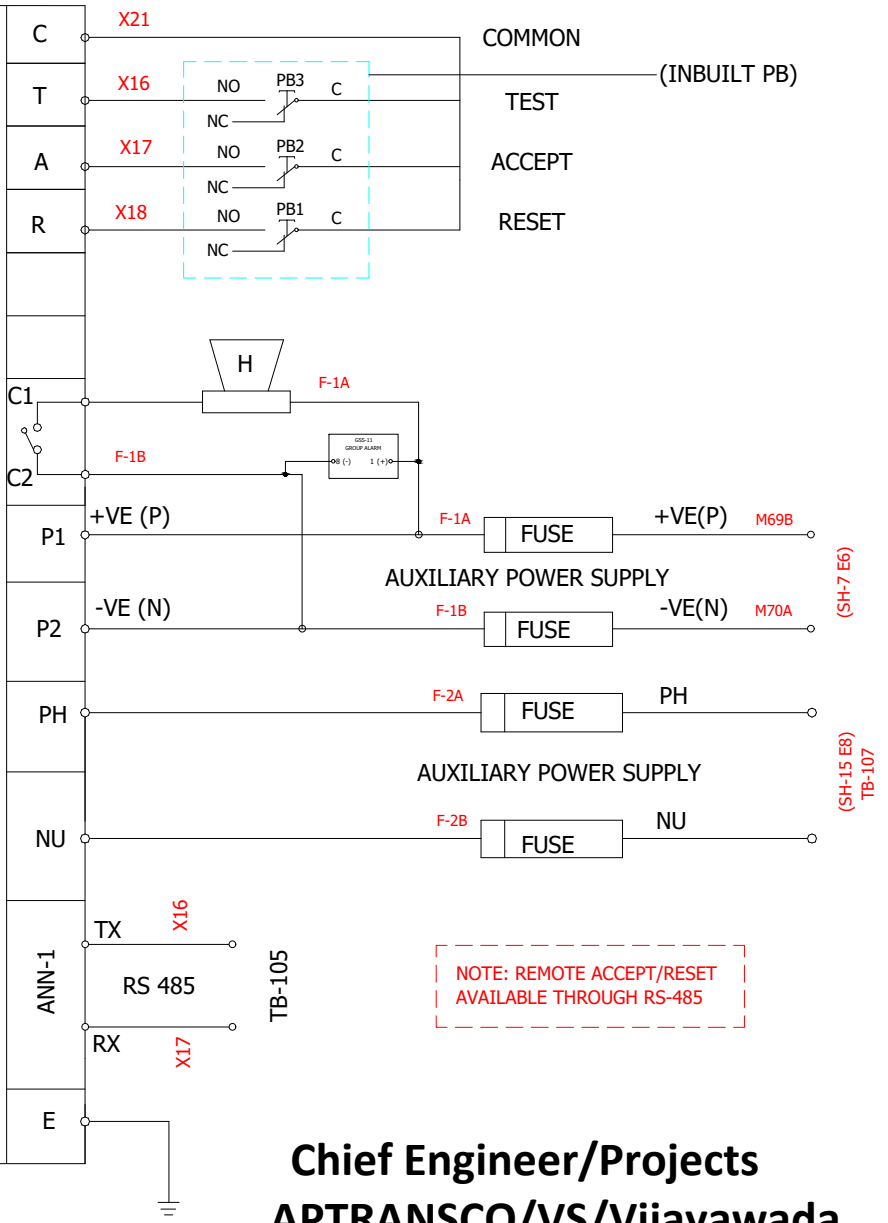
C
X21
COMMON
(INBUILT PB)
T
X16
NO
PB3
C
TEST
NC
A
X17
NO
PB2
C
ACCEPT
NC
R
X18
NO
PB1
C
RESET
NC
H
F-1A
C1
F-1B
GSS-11 GROUP ALARM
8 (-)
1 (+)
C2
P1
+VE (P)
F-1A
FUSE
+VE(P)
M69B
AUXILIARY POWER SUPPLY
(SH-7 E6)
P2
-VE (N)
F-1B
FUSE
-VE(N)
M70A
PH
F-2A
FUSE
PH
AUXILIARY POWER SUPPLY
(SH-15 E8)
TB-107
NU
F-2B
FUSE
NU
ANN-1
TX
X16
RS 485
TB-105
RX
X17
NOTE: REMOTE ACCEPT/RESET AVAILABLE THROUGH RS-485
E
Chief Engineer/Projects
APTRANSCO/VS/Vijayawada